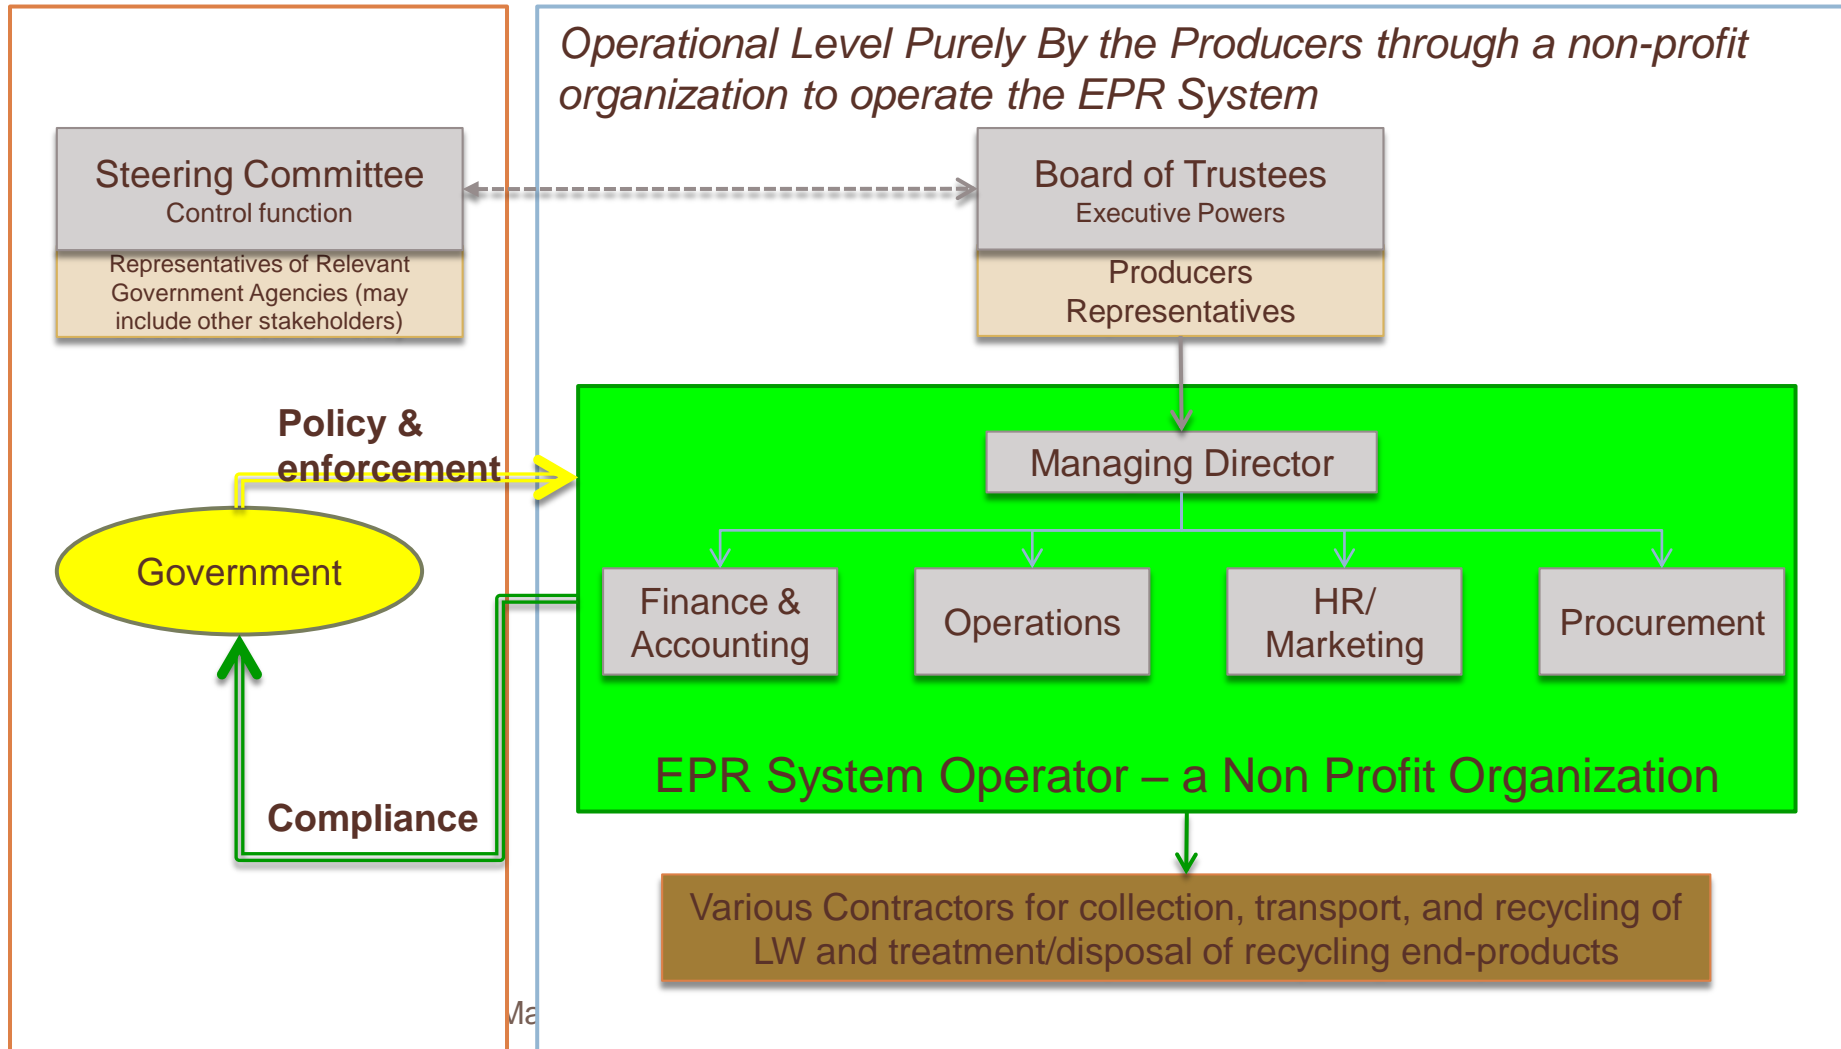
Operational Level Purely By the Producers through a non-profit organization to operate the EPR System

Steering Committee
Control function

Representatives of Relevant Government Agencies (may include other stakeholders)

Board of Trustees
Executive Powers

Producers Representatives

Policy & enforcement

Government

Managing Director

Finance & Accounting

Operations

HR/ Marketing

Procurement

Compliance

EPR System Operator – a Non Profit Organization

Various Contractors for collection, transport, and recycling of LW and treatment/disposal of recycling end-products

Ma